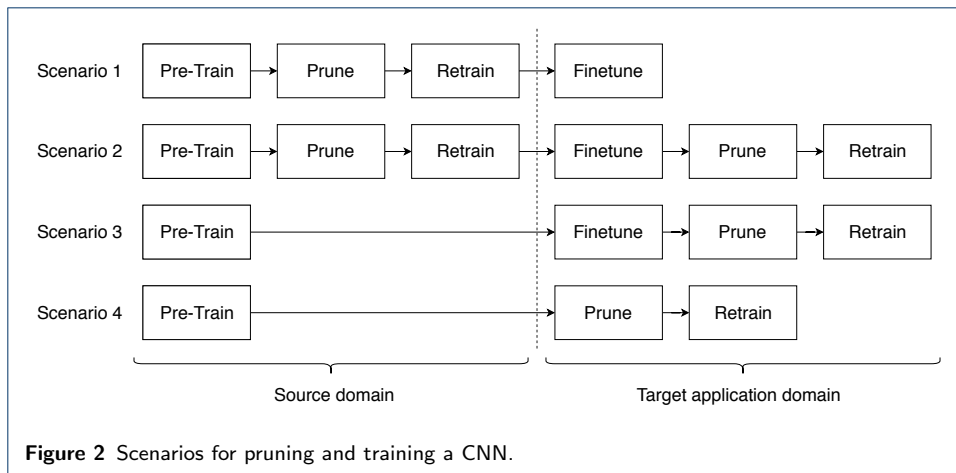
Scenario 1 Pre-Train Prune Retrain Finetune

Scenario 2 Pre-Train Prune Retrain Finetune Prune Retrain

Scenario 3 Pre-Train Finetune Prune Retrain

Scenario 4 Pre-Train Prune Retrain

Source domain

Target application domain

**Figure 2** Scenarios for pruning and training a CNN.